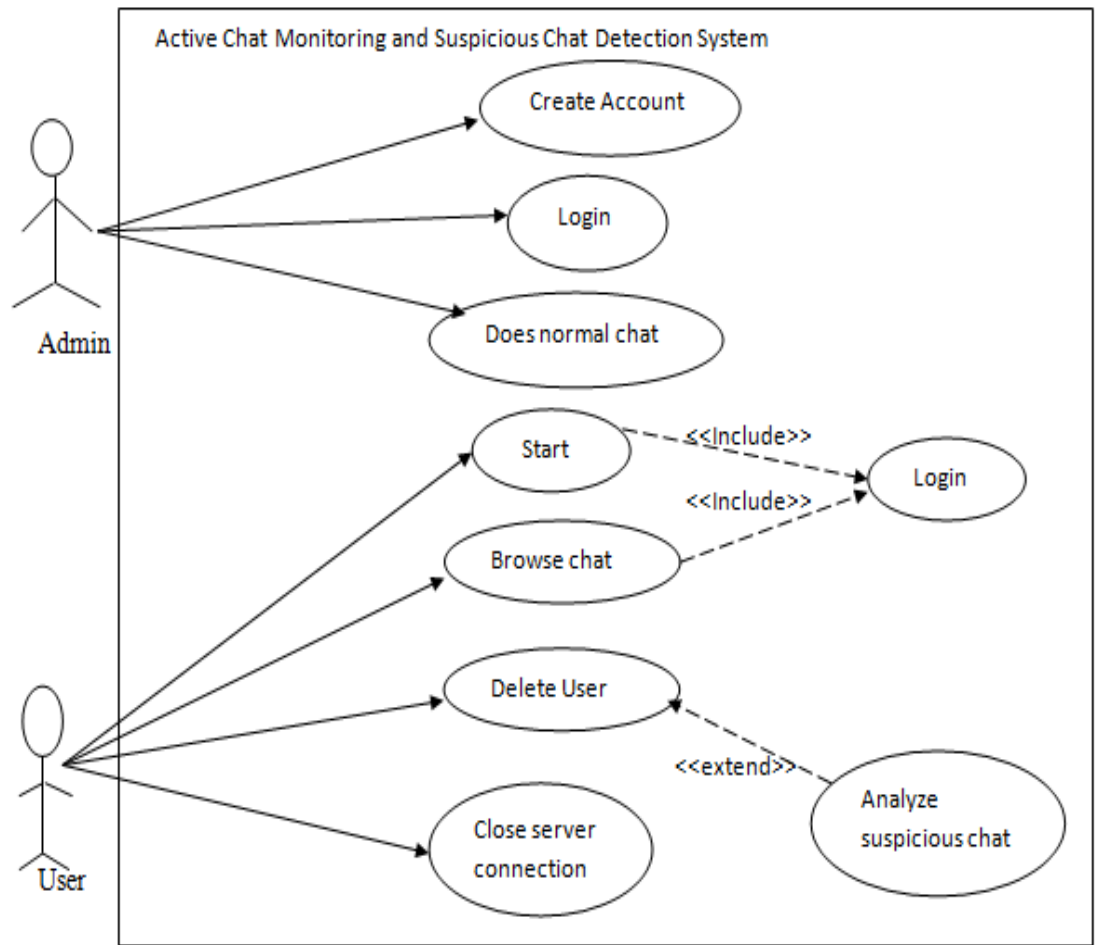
Active Chat Monitoring and Suspicious Chat Detection System

Create Account

Login

Does normal chat

Admin

Start

<<Include>>

Login

<<Include>>

Browse chat

Delete User

<<extend>>

Analyze suspicious chat

Close server connection

User